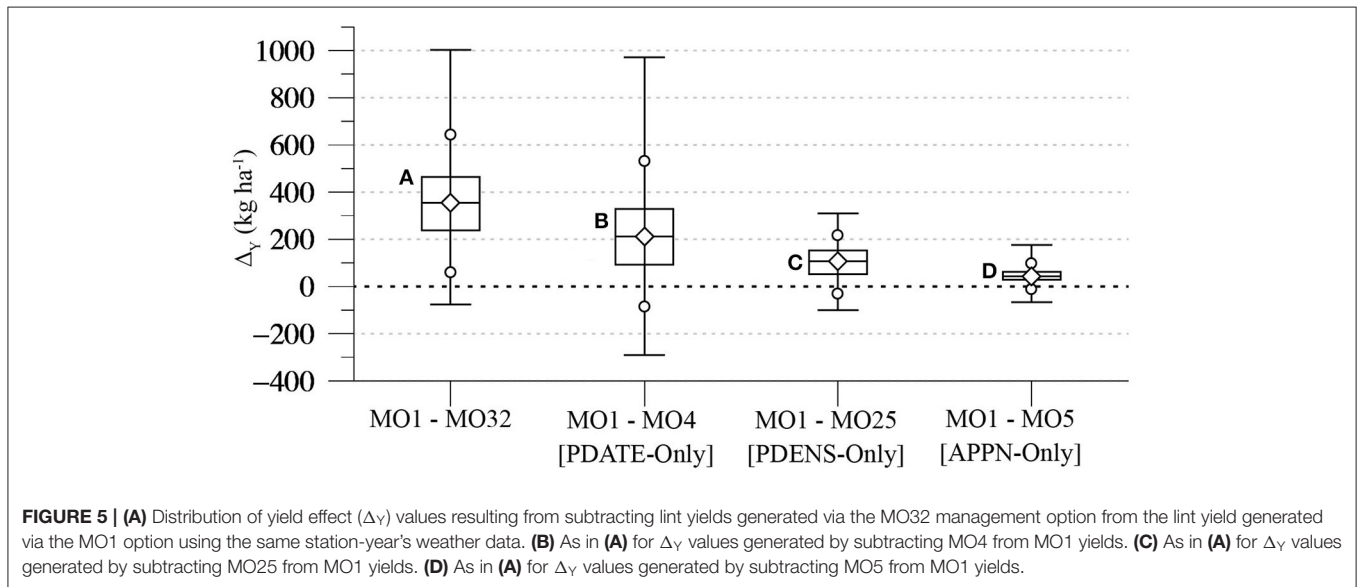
1000
800
600
400
200
0
−200
−400

$\Delta_Y$ (kg ha$^{-1}$)

A
B
C
D

MO1 - MO32
MO1 - MO4 [PDATE-Only]
MO1 - MO25 [PDENS-Only]
MO1 - MO5 [APPN-Only]

**FIGURE 5 | (A)** Distribution of yield effect ($\Delta_Y$) values resulting from subtracting lint yields generated via the MO32 management option from the lint yield generated via the MO1 option using the same station-year's weather data. **(B)** As in **(A)** for $\Delta_Y$ values generated by subtracting MO4 from MO1 yields. **(C)** As in **(A)** for $\Delta_Y$ values generated by subtracting MO25 from MO1 yields. **(D)** As in **(A)** for $\Delta_Y$ values generated by subtracting MO5 from MO1 yields.